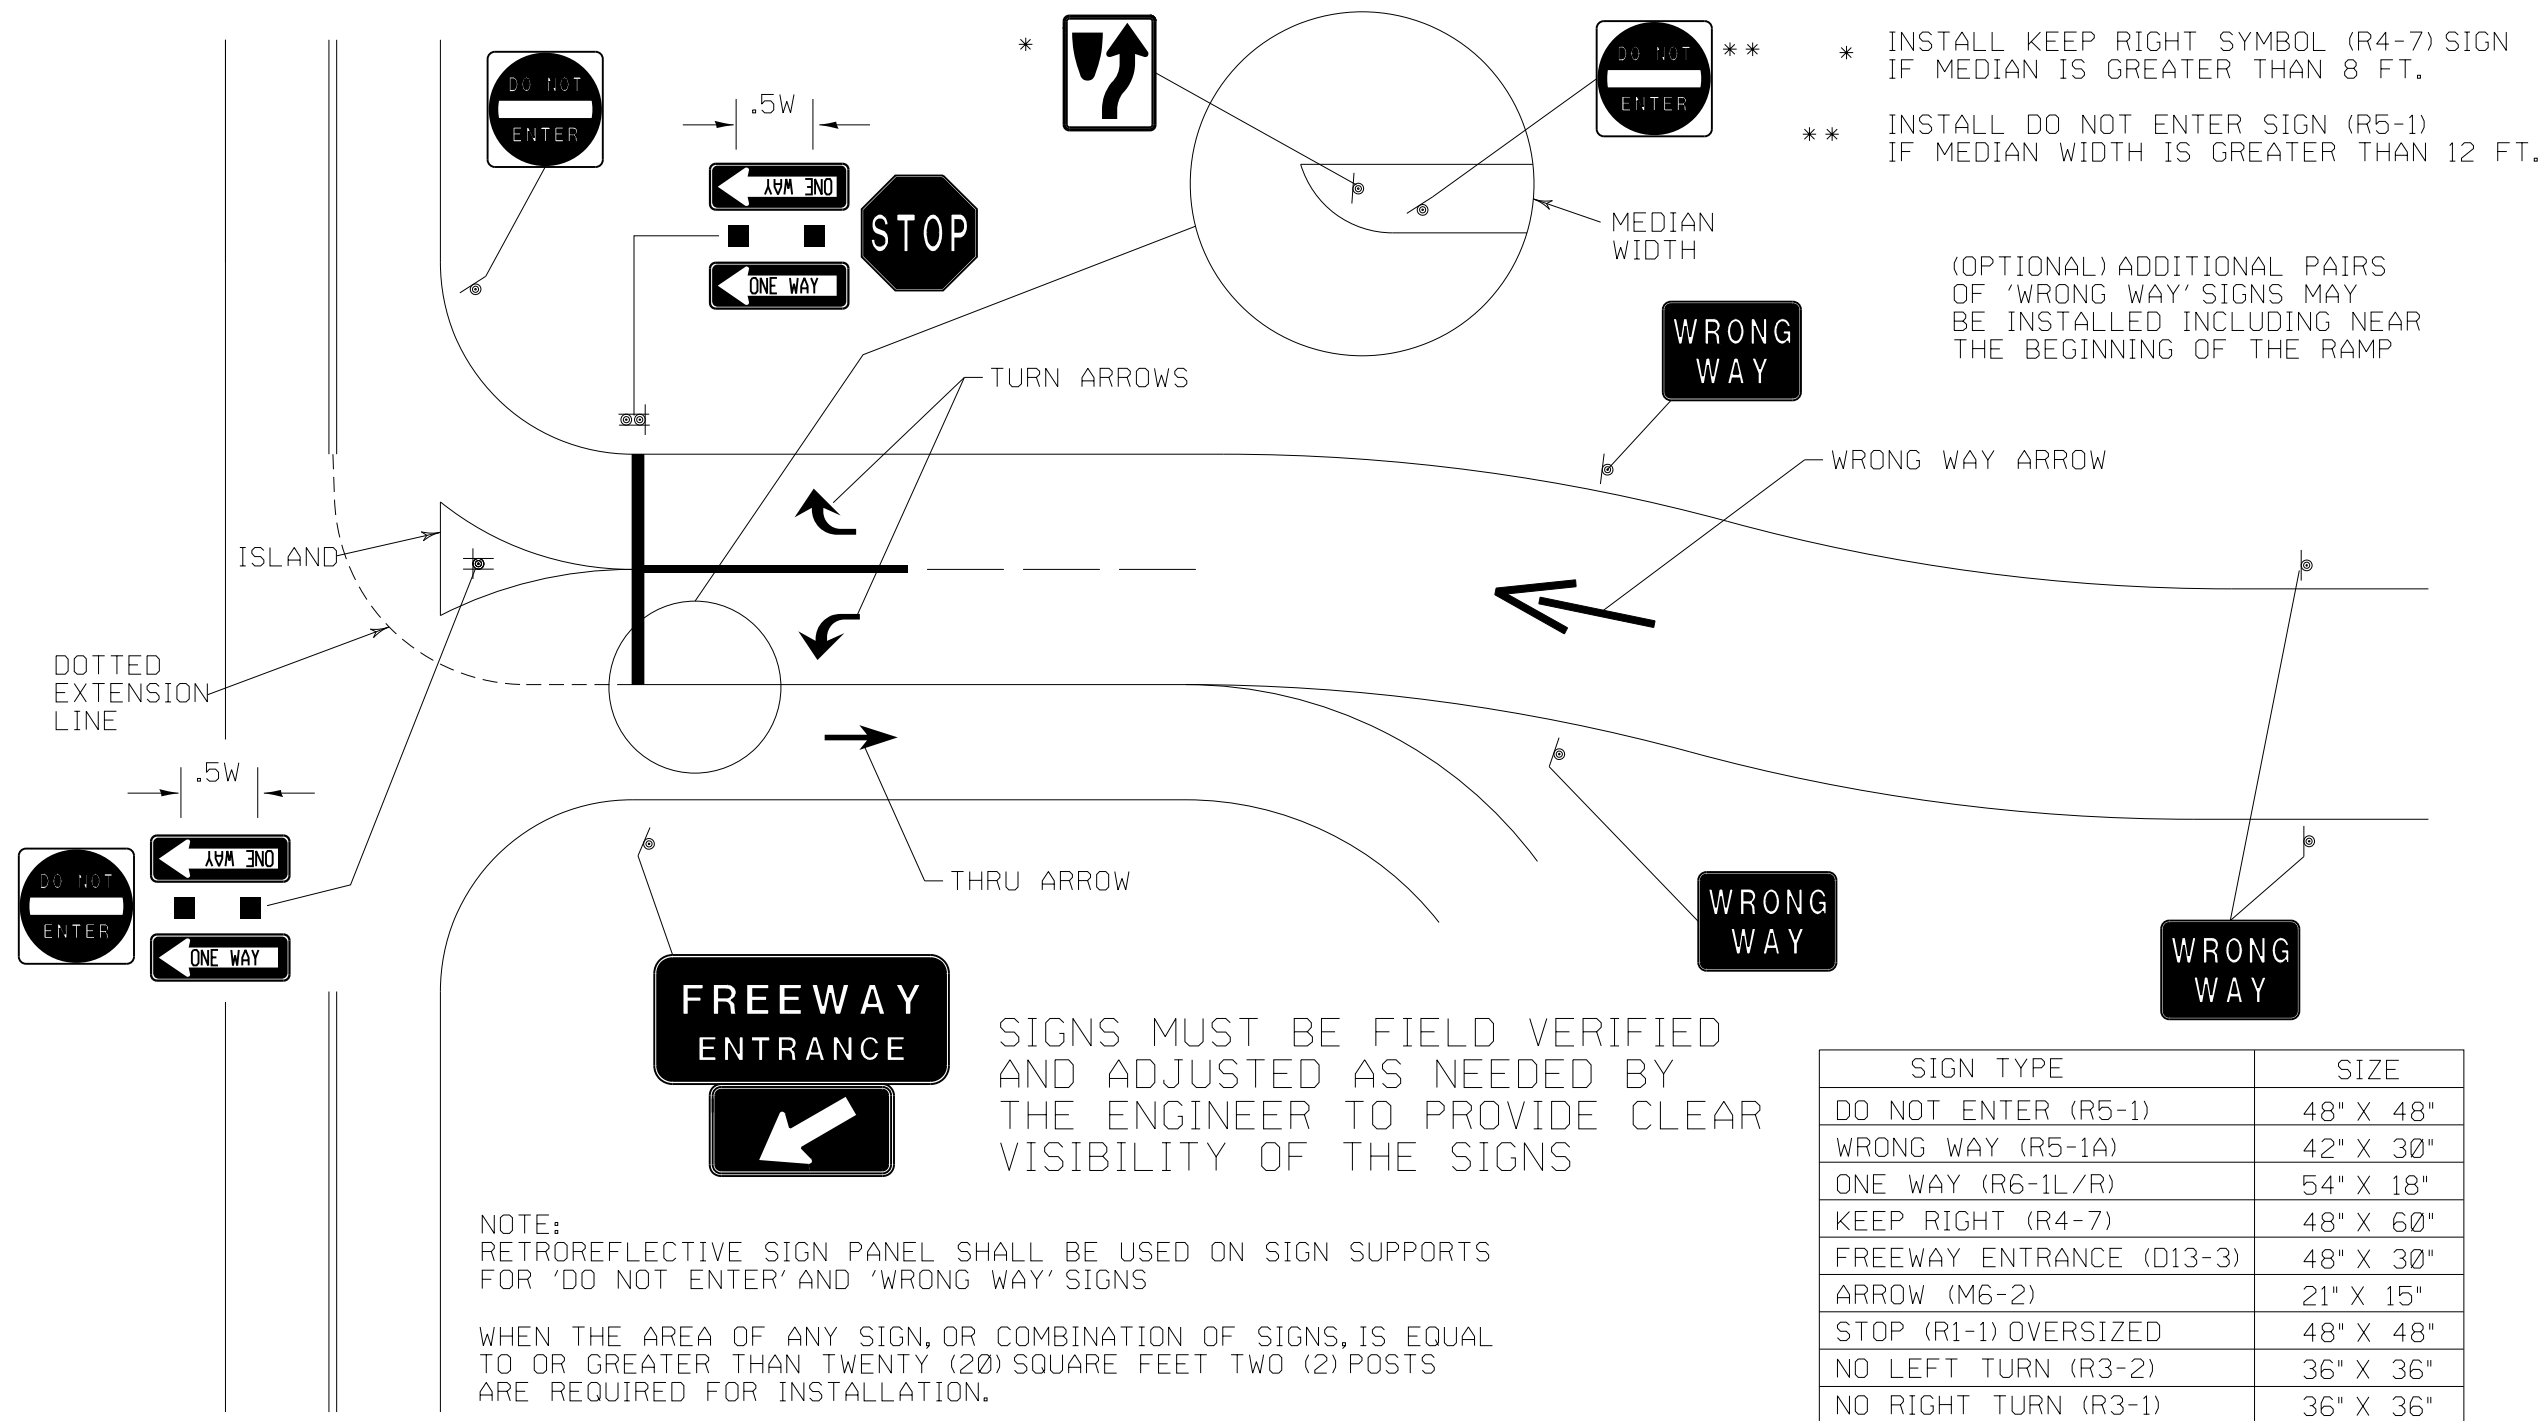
DO NOT ENTER

.5W

ONE WAY

ONE WAY

STOP

*

DO NOT ENTER

**

* INSTALL KEEP RIGHT SYMBOL (R4-7) SIGN IF MEDIAN IS GREATER THAN 8 FT.

** INSTALL DO NOT ENTER SIGN (R5-1) IF MEDIAN WIDTH IS GREATER THAN 12 FT.

MEDIAN WIDTH

(OPTIONAL) ADDITIONAL PAIRS OF 'WRONG WAY' SIGNS MAY BE INSTALLED INCLUDING NEAR THE BEGINNING OF THE RAMP

WRONG WAY

TURN ARROWS

WRONG WAY ARROW

ISLAND

DOTTED EXTENSION LINE

.5W

DO NOT ENTER

ONE WAY

ONE WAY

THRU ARROW

WRONG WAY

WRONG WAY

FREEWAY ENTRANCE

SIGNS MUST BE FIELD VERIFIED AND ADJUSTED AS NEEDED BY THE ENGINEER TO PROVIDE CLEAR VISIBILITY OF THE SIGNS

NOTE:
RETROREFLECTIVE SIGN PANEL SHALL BE USED ON SIGN SUPPORTS FOR 'DO NOT ENTER' AND 'WRONG WAY' SIGNS

WHEN THE AREA OF ANY SIGN, OR COMBINATION OF SIGNS, IS EQUAL TO OR GREATER THAN TWENTY (20) SQUARE FEET TWO (2) POSTS ARE REQUIRED FOR INSTALLATION.

| SIGN TYPE | SIZE |
|---|---|
| DO NOT ENTER (R5-1) | 48" X 48" |
| WRONG WAY (R5-1A) | 42" X 30" |
| ONE WAY (R6-1L/R) | 54" X 18" |
| KEEP RIGHT (R4-7) | 48" X 60" |
| FREEWAY ENTRANCE (D13-3) | 48" X 30" |
| ARROW (M6-2) | 21" X 15" |
| STOP (R1-1) OVERSIZED | 48" X 48" |
| NO LEFT TURN (R3-2) | 36" X 36" |
| NO RIGHT TURN (R3-1) | 36" X 36" |